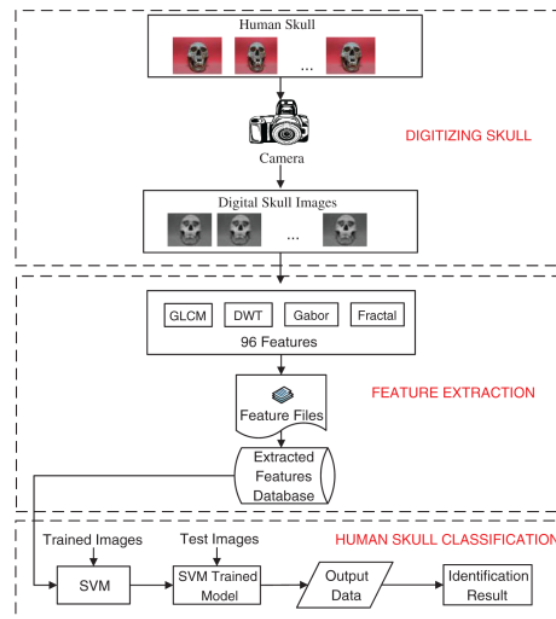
Human Skull

...

Camera

DIGITIZING SKULL

Digital Skull Images

...

GLCM

DWT

Gabor

Fractal

96 Features

FEATURE EXTRACTION

Feature Files

Extracted Features Database

Trained Images

Test Images

HUMAN SKULL CLASSIFICATIO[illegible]

SVM

SVM Trained Model

Output Data

Identification Result